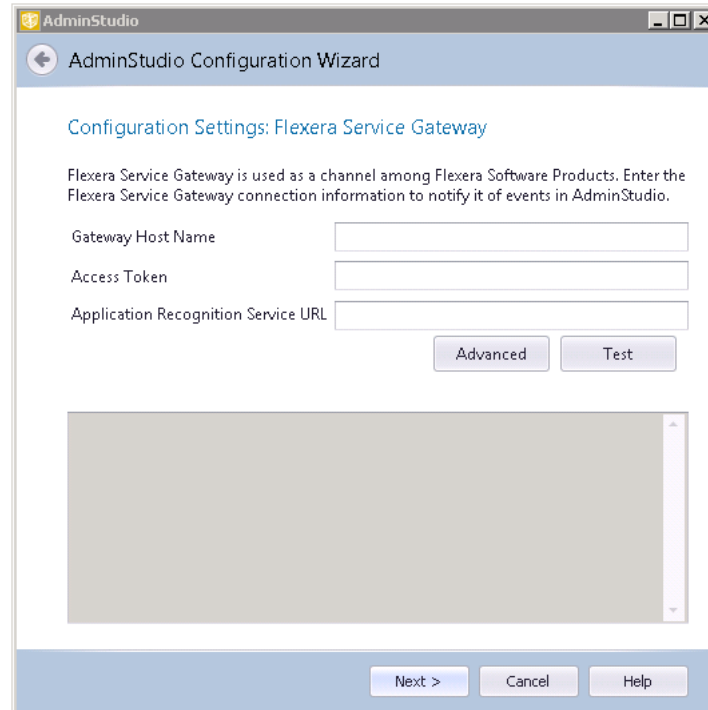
AdminStudio

AdminStudio Configuration Wizard

Configuration Settings: Flexera Service Gateway

Flexera Service Gateway is used as a channel among Flexera Software Products. Enter the Flexera Service Gateway connection information to notify it of events in AdminStudio.

Gateway Host Name

Access Token

Application Recognition Service URL

Advanced

Test

Next >

Cancel

Help